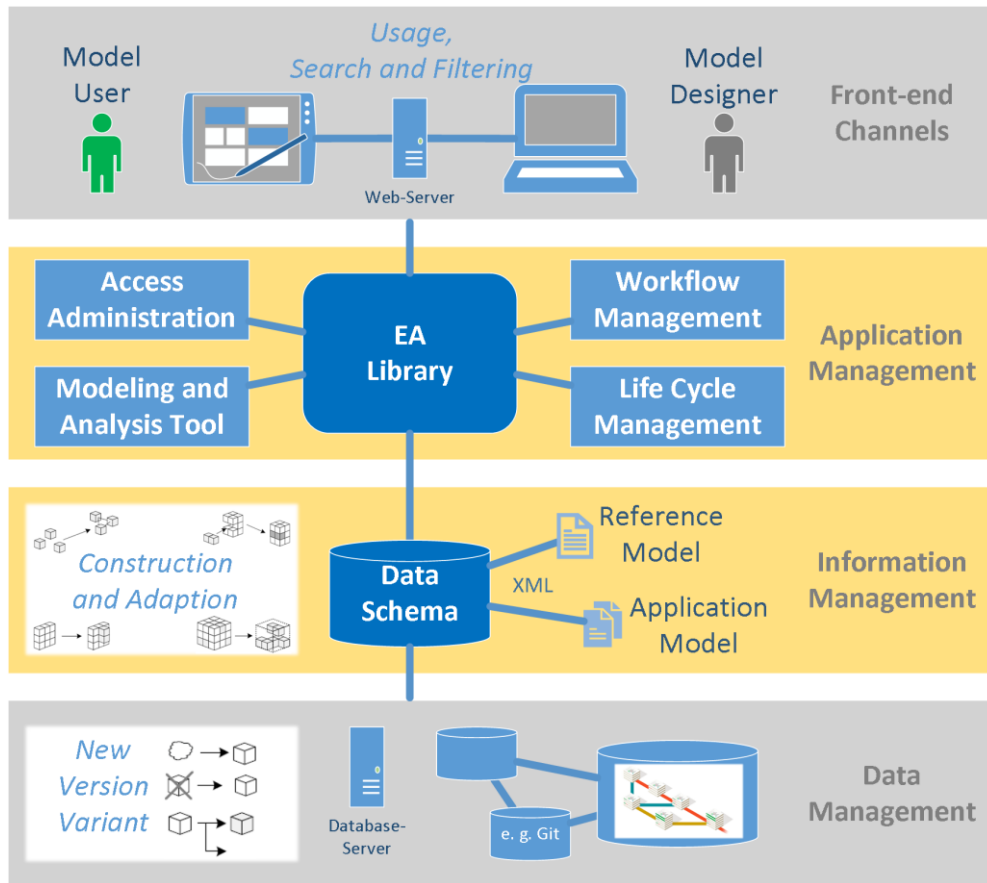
Model User

Usage, Search and Filtering

Web-Server

Model Designer

Front-end Channels

Access Administration

Modeling and Analysis Tool

EA Library

Workflow Management

Life Cycle Management

Application Management

Construction and Adaption

Data Schema

XML

Reference Model

Application Model

Information Management

New

Version

Variant

Database-Server

e. g. Git

Data Management